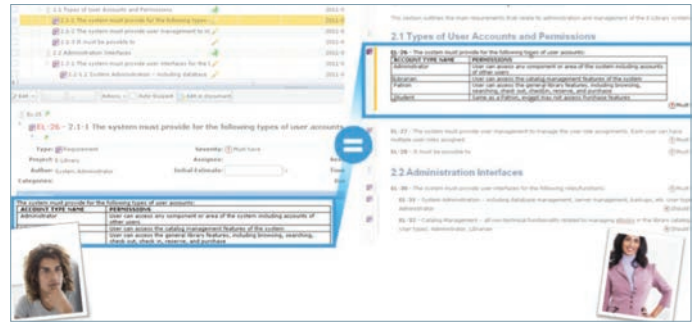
2.1 Types of User Accounts and Permissions
2.1.1 The system must provide for the following types
2.1.2 The system must provide user management to m
2.1.3 It must be possible to
2.2 Administration Interfaces
2.2.1 The system must provide user interfaces for the f
2.2.1.1 System Administration - including database

Edit
Refresh
Auto Expand
Add a document

EL-26 - 2.1.1 The system must provide for the following types of user accounts
Type: Requirement
Severity: Must have
Project: Library
Assignee:
Author: System Administrator
Initial Estimate:
Categories:

The system must provide for the following types of user accounts:

| ACCOUNT TYPE NAME | PERMISSIONS |
|---|---|
| Administrator | User can access any component or area of the system including accounts of other users |
| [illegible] | User can access the catalog management features of the system |
| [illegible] | User can access the general library features, including browsing, searching, check out, check in, reserve, and purchase |

The section outlines the main requirements that relate to administration and management of the Library system.

2.1 Types of User Accounts and Permissions

EL-26 - The system must provide for the following types of user accounts:

| ACCOUNT TYPE NAME | PERMISSIONS |
|---|---|
| Administrator | User can access any component or area of the system including accounts of other users |
| Librarian | User can access the catalog management features of the system |
| Patron | User can access the general library features, including browsing, searching, check out, check in, reserve, and purchase |
| Student | Same as a Patron, except may not access Purchase features |

EL-27 - The system must provide user management to manage the user role assignments. Each user can have multiple user roles assigned.
EL-28 - It must be possible to

2.2 Administration Interfaces

EL-29 - The system must provide user interfaces for the following roles/functions:
EL-30 - System Administration - including database management, server management, backups, etc. user type: Administrator
EL-31 - Catalog Management - all non-technical functionality related to managing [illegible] in the library catalog. User types: Administrator, Librarian